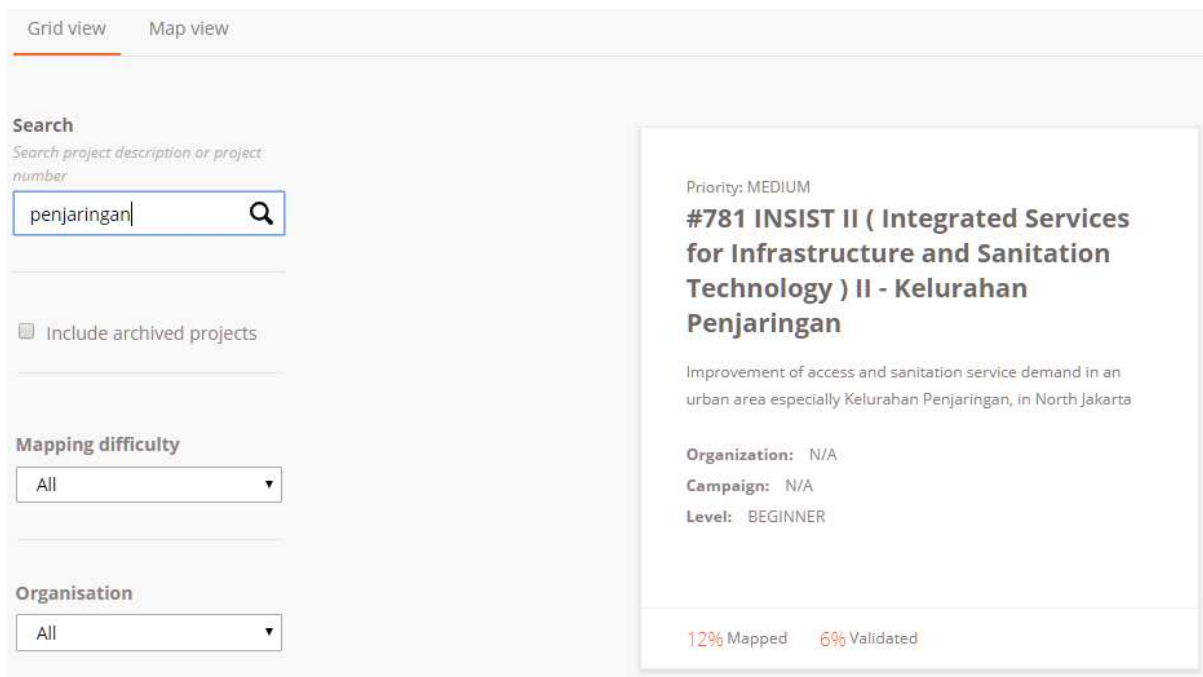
Grid view Map view

Search
Search project description or project number
penjaringan

Include archived projects

Mapping difficulty
All

Organisation
All

Priority: MEDIUM
#781 INSIST II ( Integrated Services for Infrastructure and Sanitation Technology ) II - Kelurahan Penjaringan

Improvement of access and sanitation service demand in an urban area especially Kelurahan Penjaringan, in North Jakarta

Organization: N/A
Campaign: N/A
Level: BEGINNER

12% Mapped 6% Validated